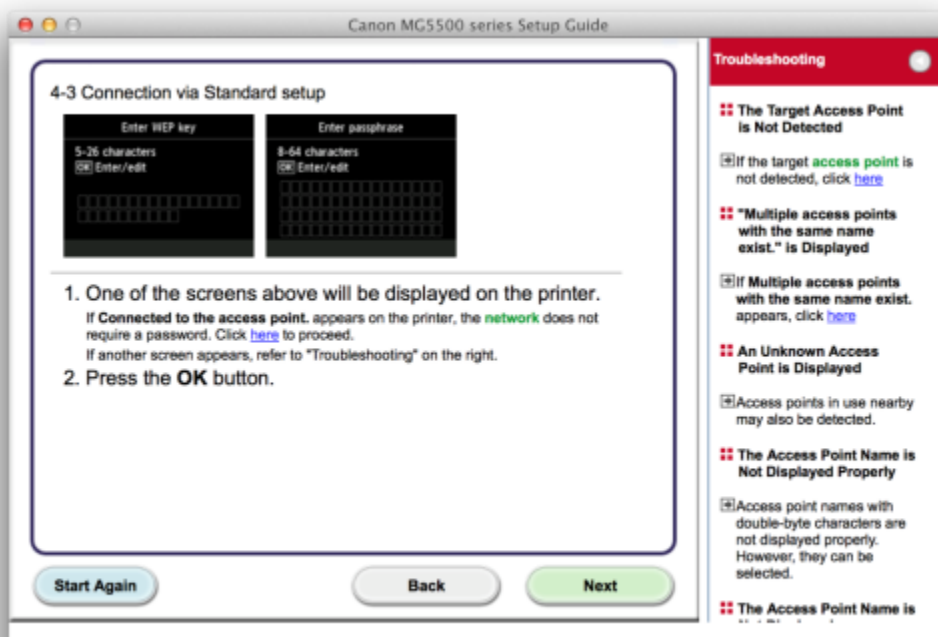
Canon MG5500 series Setup Guide

4-3 Connection via Standard setup

Enter WEP key
5-26 characters
OK Enter/edit

Enter passphrase
8-64 characters
OK Enter/edit

1. One of the screens above will be displayed on the printer.
If **Connected to the access point.** appears on the printer, the network does not require a password. Click here to proceed.
If another screen appears, refer to "Troubleshooting" on the right.

2. Press the **OK** button.

Start Again

Back

Next

Troubleshooting

The Target Access Point is Not Detected

If the target access point is not detected, click here

"Multiple access points with the same name exist." is Displayed

If **Multiple access points with the same name exist.** appears, click here

An Unknown Access Point is Displayed

Access points in use nearby may also be detected.

The Access Point Name is Not Displayed Properly

Access point names with double-byte characters are not displayed properly. However, they can be selected.

The Access Point Name is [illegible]